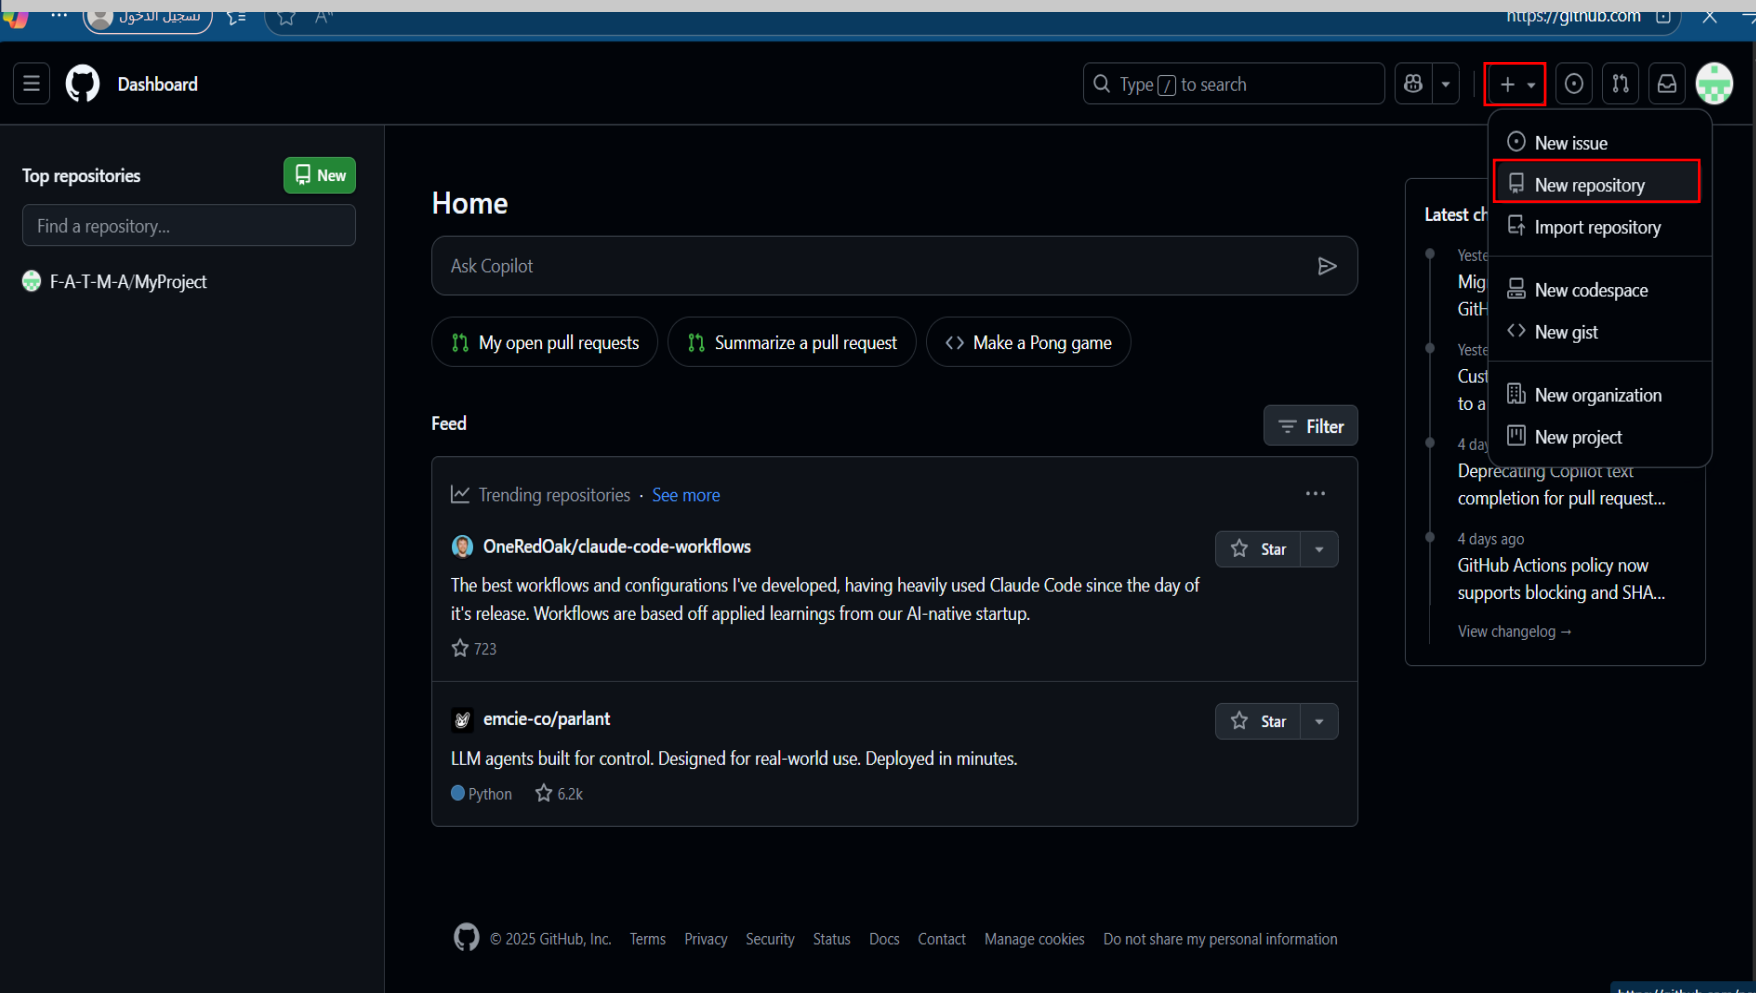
تسجيل الدخول
https://github.com

Dashboard

Type / to search

Top repositories
New
Find a repository...
F-A-T-M-A/MyProject

Home
Ask Copilot
My open pull requests
Summarize a pull request
Make a Pong game

Feed
Filter

Trending repositories · See more

OneRedOak/claude-code-workflows
Star
The best workflows and configurations I've developed, having heavily used Claude Code since the day of it's release. Workflows are based off applied learnings from our AI-native startup.
723

emcie-co/parlant
Star
LLM agents built for control. Designed for real-world use. Deployed in minutes.
Python 6.2k

New issue
New repository
Import repository
New codespace
New gist
New organization
New project

Latest ch
Yeste
Mig
Gith
Yeste
Cust
to a
4 day
Deprecating Copilot text completion for pull request...
4 days ago
GitHub Actions policy now supports blocking and SHA...
View changelog →

© 2025 GitHub, Inc. Terms Privacy Security Status Docs Contact Manage cookies Do not share my personal information